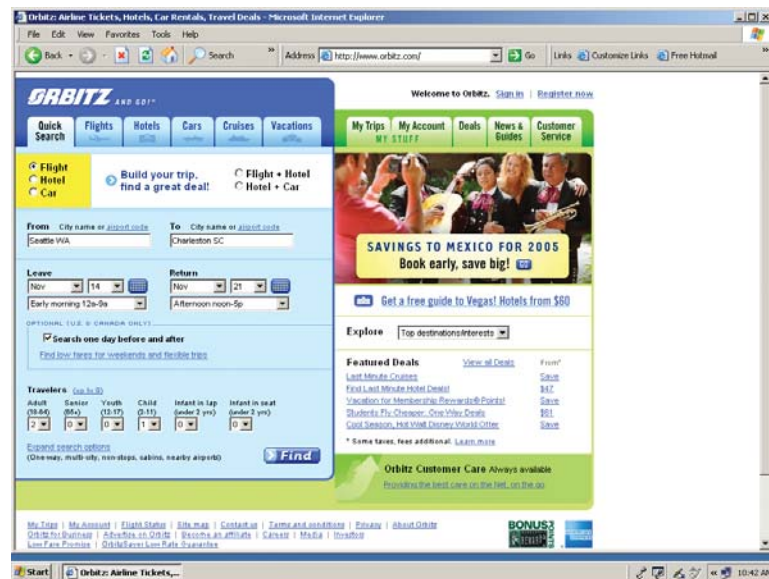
Orbitz: Airline Tickets, Hotels, Car Rentals, Travel Deals - Microsoft Internet Explorer

File Edit View Favorites Tools Help

Back Search Address http://www.orbitz.com/ Go Links Customize Links Free Hotmail

ORBITZ AND GO!

Welcome to Orbitz. Sign in | Register now

Quick Search | Flights | Hotels | Cars | Cruises | Vacations

My Trips | My Account | MY STUFF | Deals | News & Guides | Customer Service

Flight
Hotel
Car

Build your trip, find a great deal!

Flight + Hotel
Hotel + Car

From City name or airport code
Seattle WA

To City name or airport code
Charleston SC

Leave
Nov 14
Early morning 12a-9a

Return
Nov 21
Afternoon noon-5p

OPTIONAL (U.S. & CANADA ONLY)

Search one day before and after

Find low fares for weekends and flexible trips

Travelers (up to 8)
Adult (18-64) 2
Senior (65+) 0
Youth (12-17) 0
Child (2-11) 1
Infant in lap (under 2 yrs) 0
Infant in seat (under 2 yrs) 0

Expand search options
(One-way, multi city, non-stops, cabins, nearby airports)

Find

SAVINGS TO MEXICO FOR 2005
Book early, save big!

Get a free guide to Vegas! Hotels from $60

Explore Top destinations/interests

Featured Deals View all Deals From*
Last Minute Cruises Save
Find Last Minute Hotel Deals! $47
Vacation for Membership Rewards® Points! Save
Students Fly Cheaper, One Way Deals $61
Cool Season, Hot Walt Disney World Offer Save

* Some taxes, fees additional. Learn more

Orbitz Customer Care Always available
Providing the best care on the Net, on the go

My Trips | My Account | Flight Status | Site map | Contact us | Terms and conditions | Privacy | About Orbitz
Orbitz for Business | Advertise on Orbitz | Become an affiliate | Careers | Media | Investors
Low Fare Promise | OrbitzSaver Low Rate Guarantee

BONUS

Start | Orbitz: Airline Tickets,... 10:42 AM